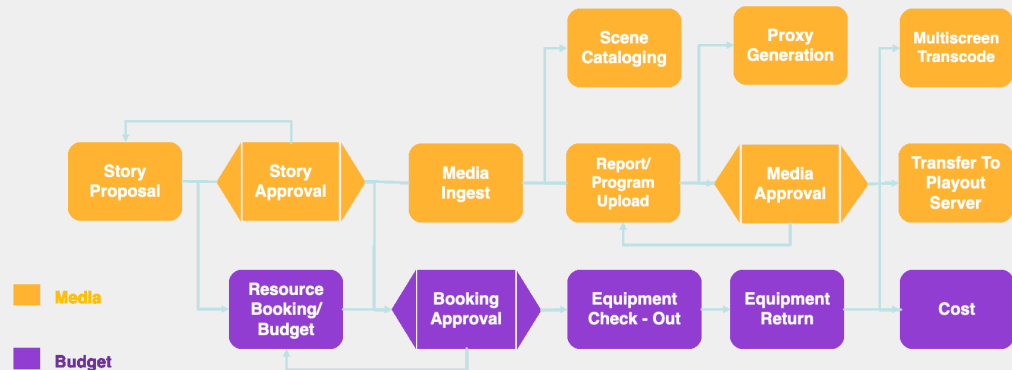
Scene Cataloging

Proxy Generation

Multiscreen Transcode

Story Proposal

Story Approval

Media Ingest

Report/ Program Upload

Media Approval

Transfer To Playout Server

Media

Resource Booking/ Budget

Booking Approval

Equipment Check - Out

Equipment Return

Cost

Budget